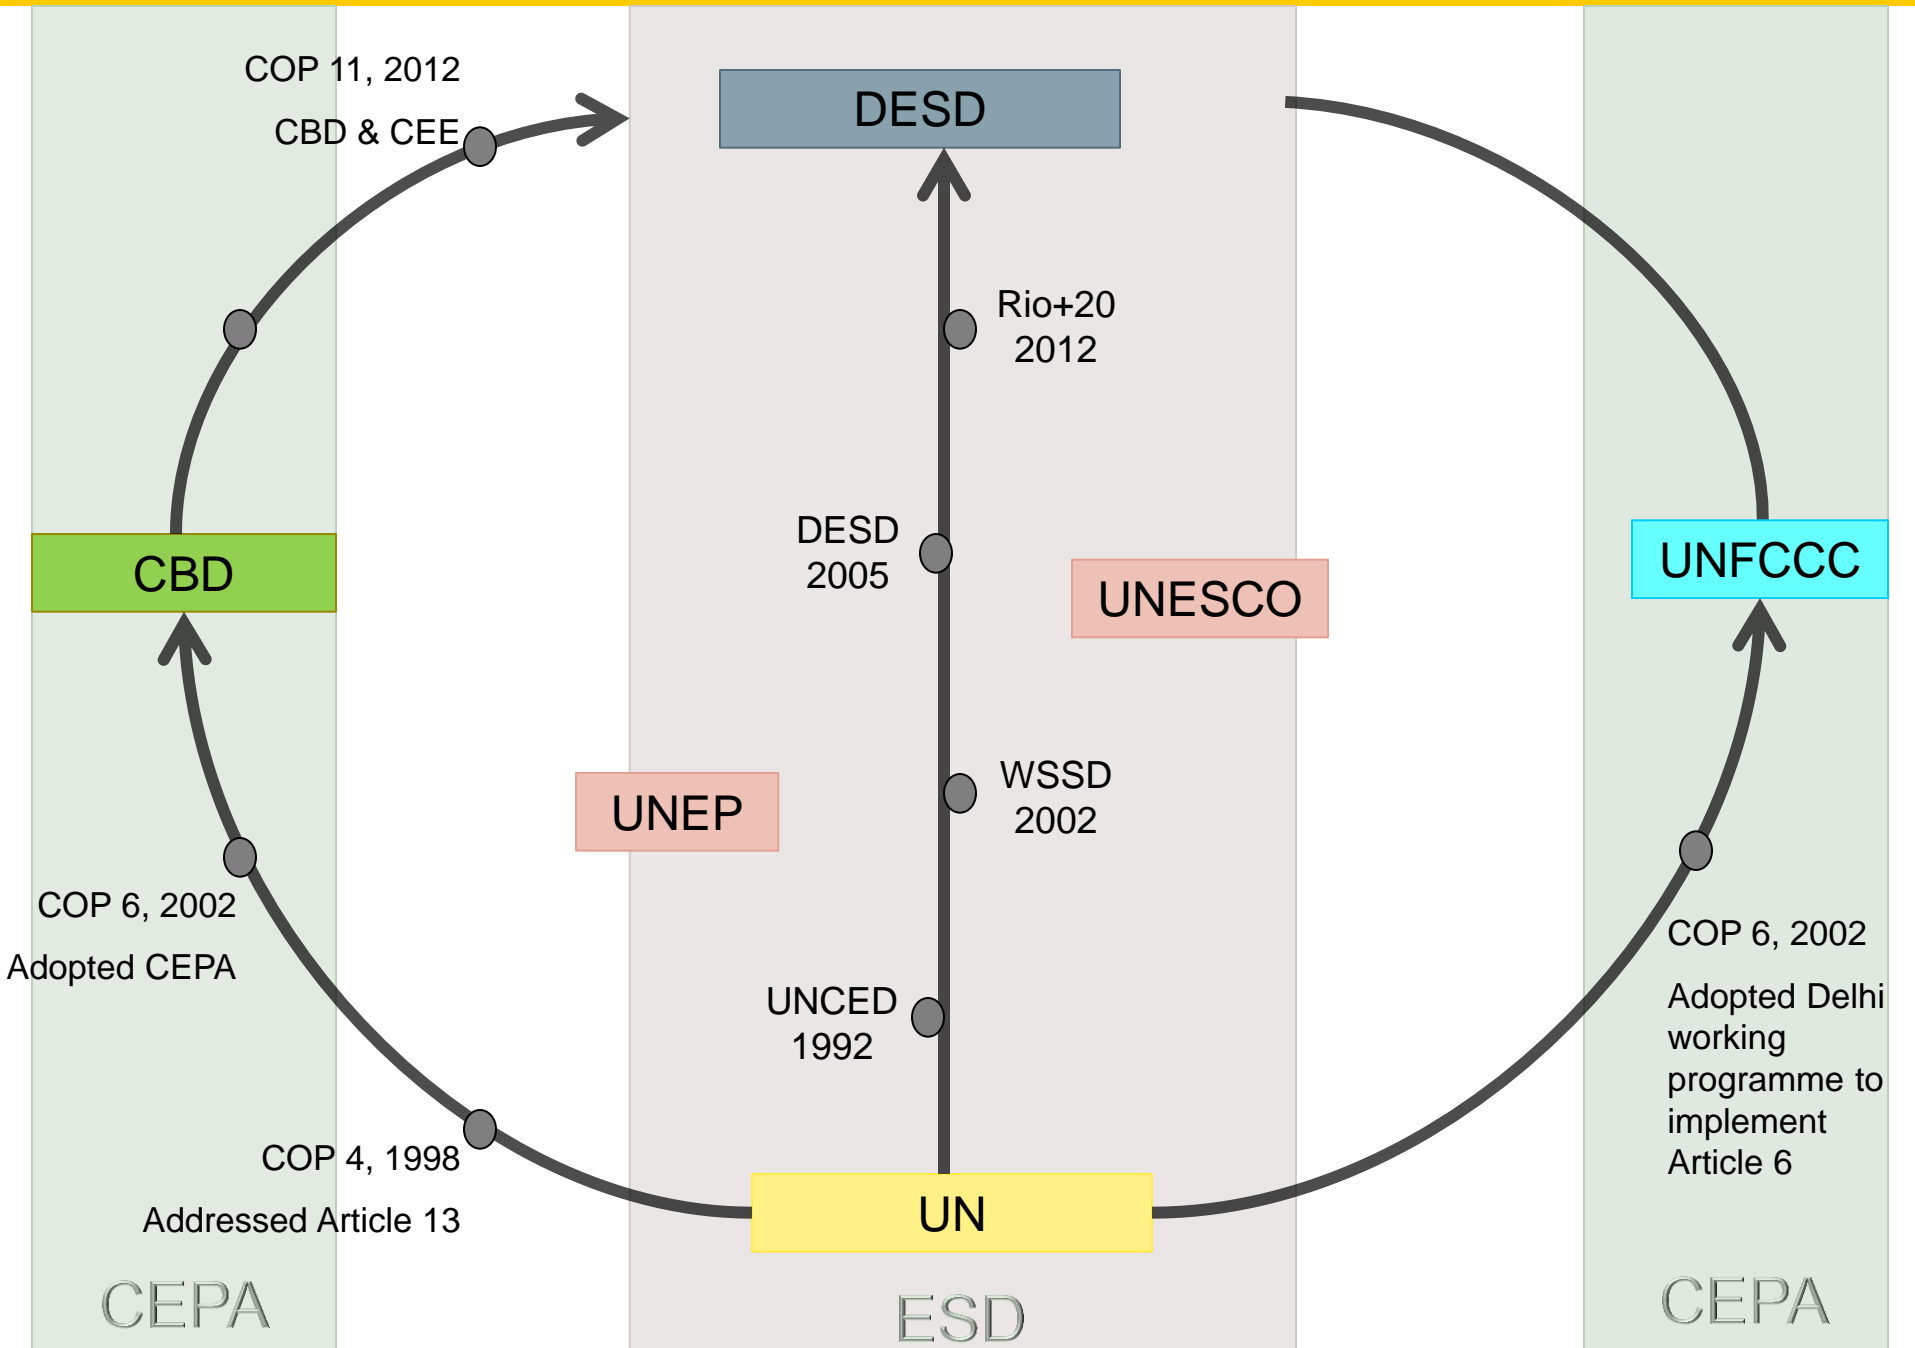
COP 11, 2012

CBD & CEE

DESD

Rio+20
2012

DESD
2005

UNESCO

CBD

UNFCCC

UNEP

WSSD
2002

COP 6, 2002

Adopted CEPA

UNCED
1992

COP 6, 2002

Adopted Delhi working programme to implement Article 6

COP 4, 1998

Addressed Article 13

UN

CEPA

ESD

CEPA